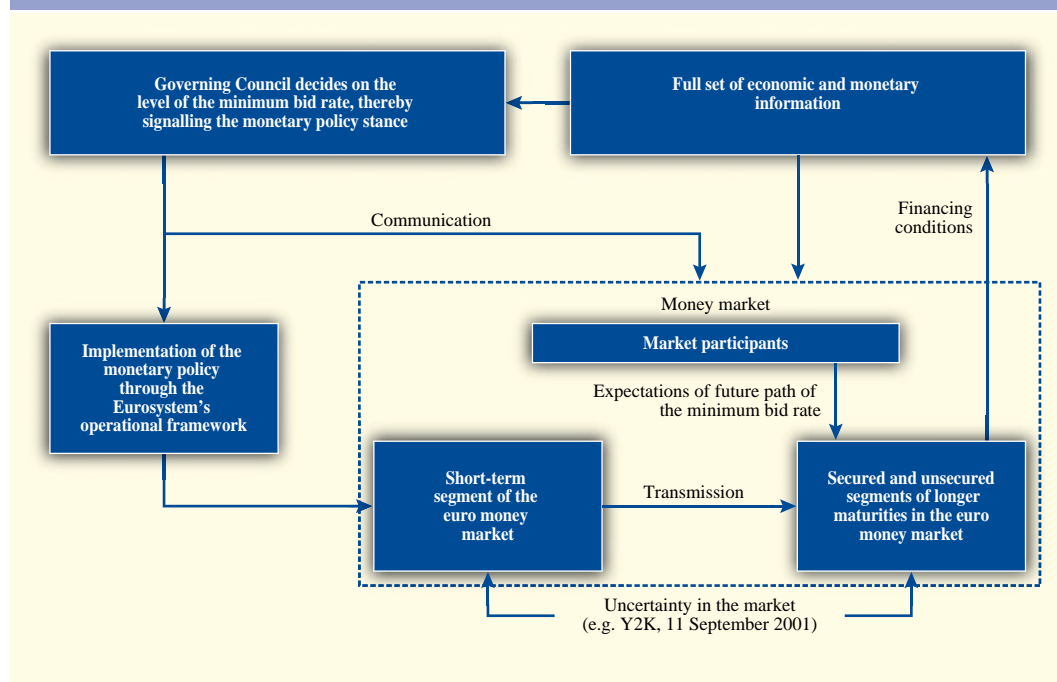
Governing Council decides on the level of the minimum bid rate, thereby signalling the monetary policy stance

Full set of economic and monetary information

Communication

Financing conditions

Money market

Market participants

Implementation of the monetary policy through the Eurosystem's operational framework

Expectations of future path of the minimum bid rate

Short-term segment of the euro money market

Transmission

Secured and unsecured segments of longer maturities in the euro money market

Uncertainty in the market (e.g. Y2K, 11 September 2001)